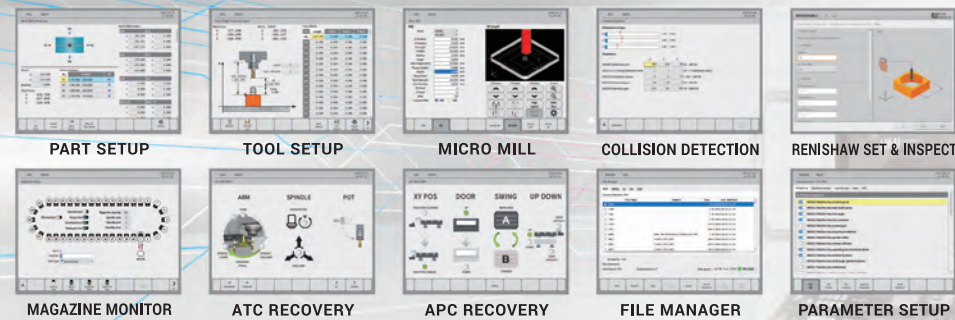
PART SETUP

TOOL SETUP

MICRO MILL

COLLISION DETECTION

RENISHAW SET & INSPECT

MAGAZINE MONITOR

ATC RECOVERY

APC RECOVERY

FILE MANAGER

PARAMETER SETUP

ARM

SPINDLE

POT

XY POS

DOOR

SWING

UP DOWN

A

B